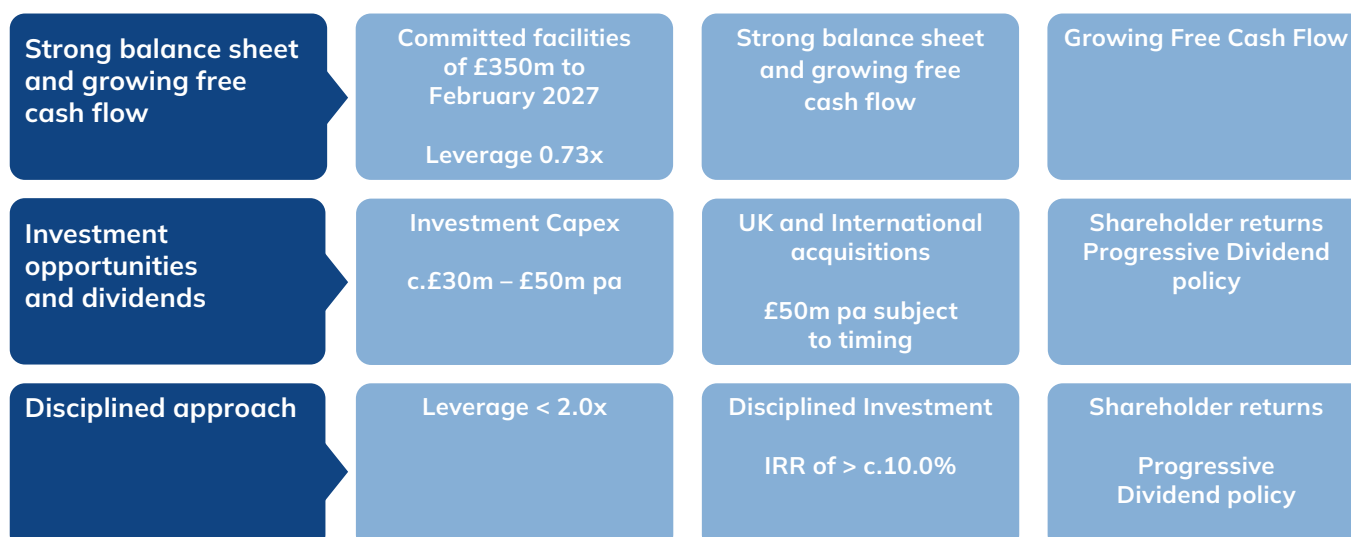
Strong balance sheet and growing free cash flow

Committed facilities of £350m to February 2027

Leverage 0.73x

Strong balance sheet and growing free cash flow

Growing Free Cash Flow

Investment opportunities and dividends

Investment Capex

c.£30m – £50m pa

UK and International acquisitions

£50m pa subject to timing

Shareholder returns Progressive Dividend policy

Disciplined approach

Leverage < 2.0x

Disciplined Investment

IRR of > c.10.0%

Shareholder returns

Progressive Dividend policy